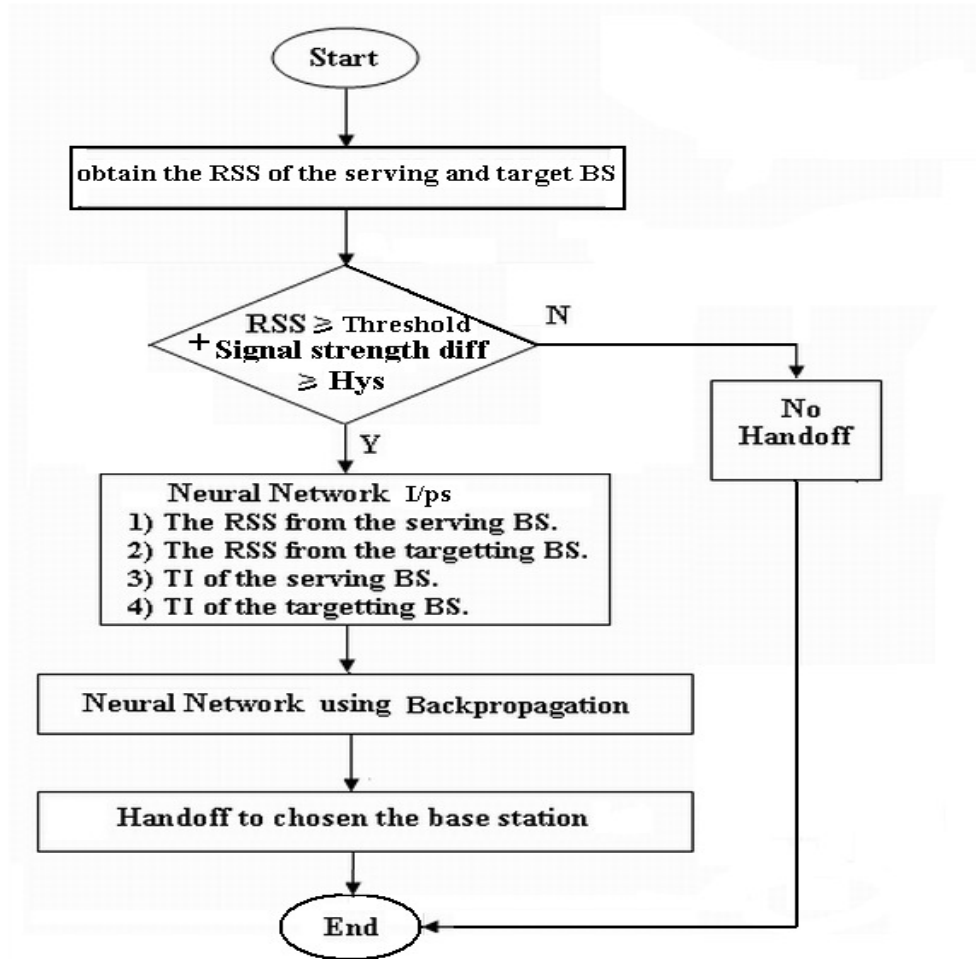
Start

obtain the RSS of the serving and target BS

RSS $\geqslant$ Threshold
+ Signal strength diff
$\geqslant$ Hys

N

No Handoff

Y

Neural Network I/ps
1) The RSS from the serving BS.
2) The RSS from the targetting BS.
3) TI of the serving BS.
4) TI of the targetting BS.

Neural Network using Backpropagation

Handoff to chosen the base station

End